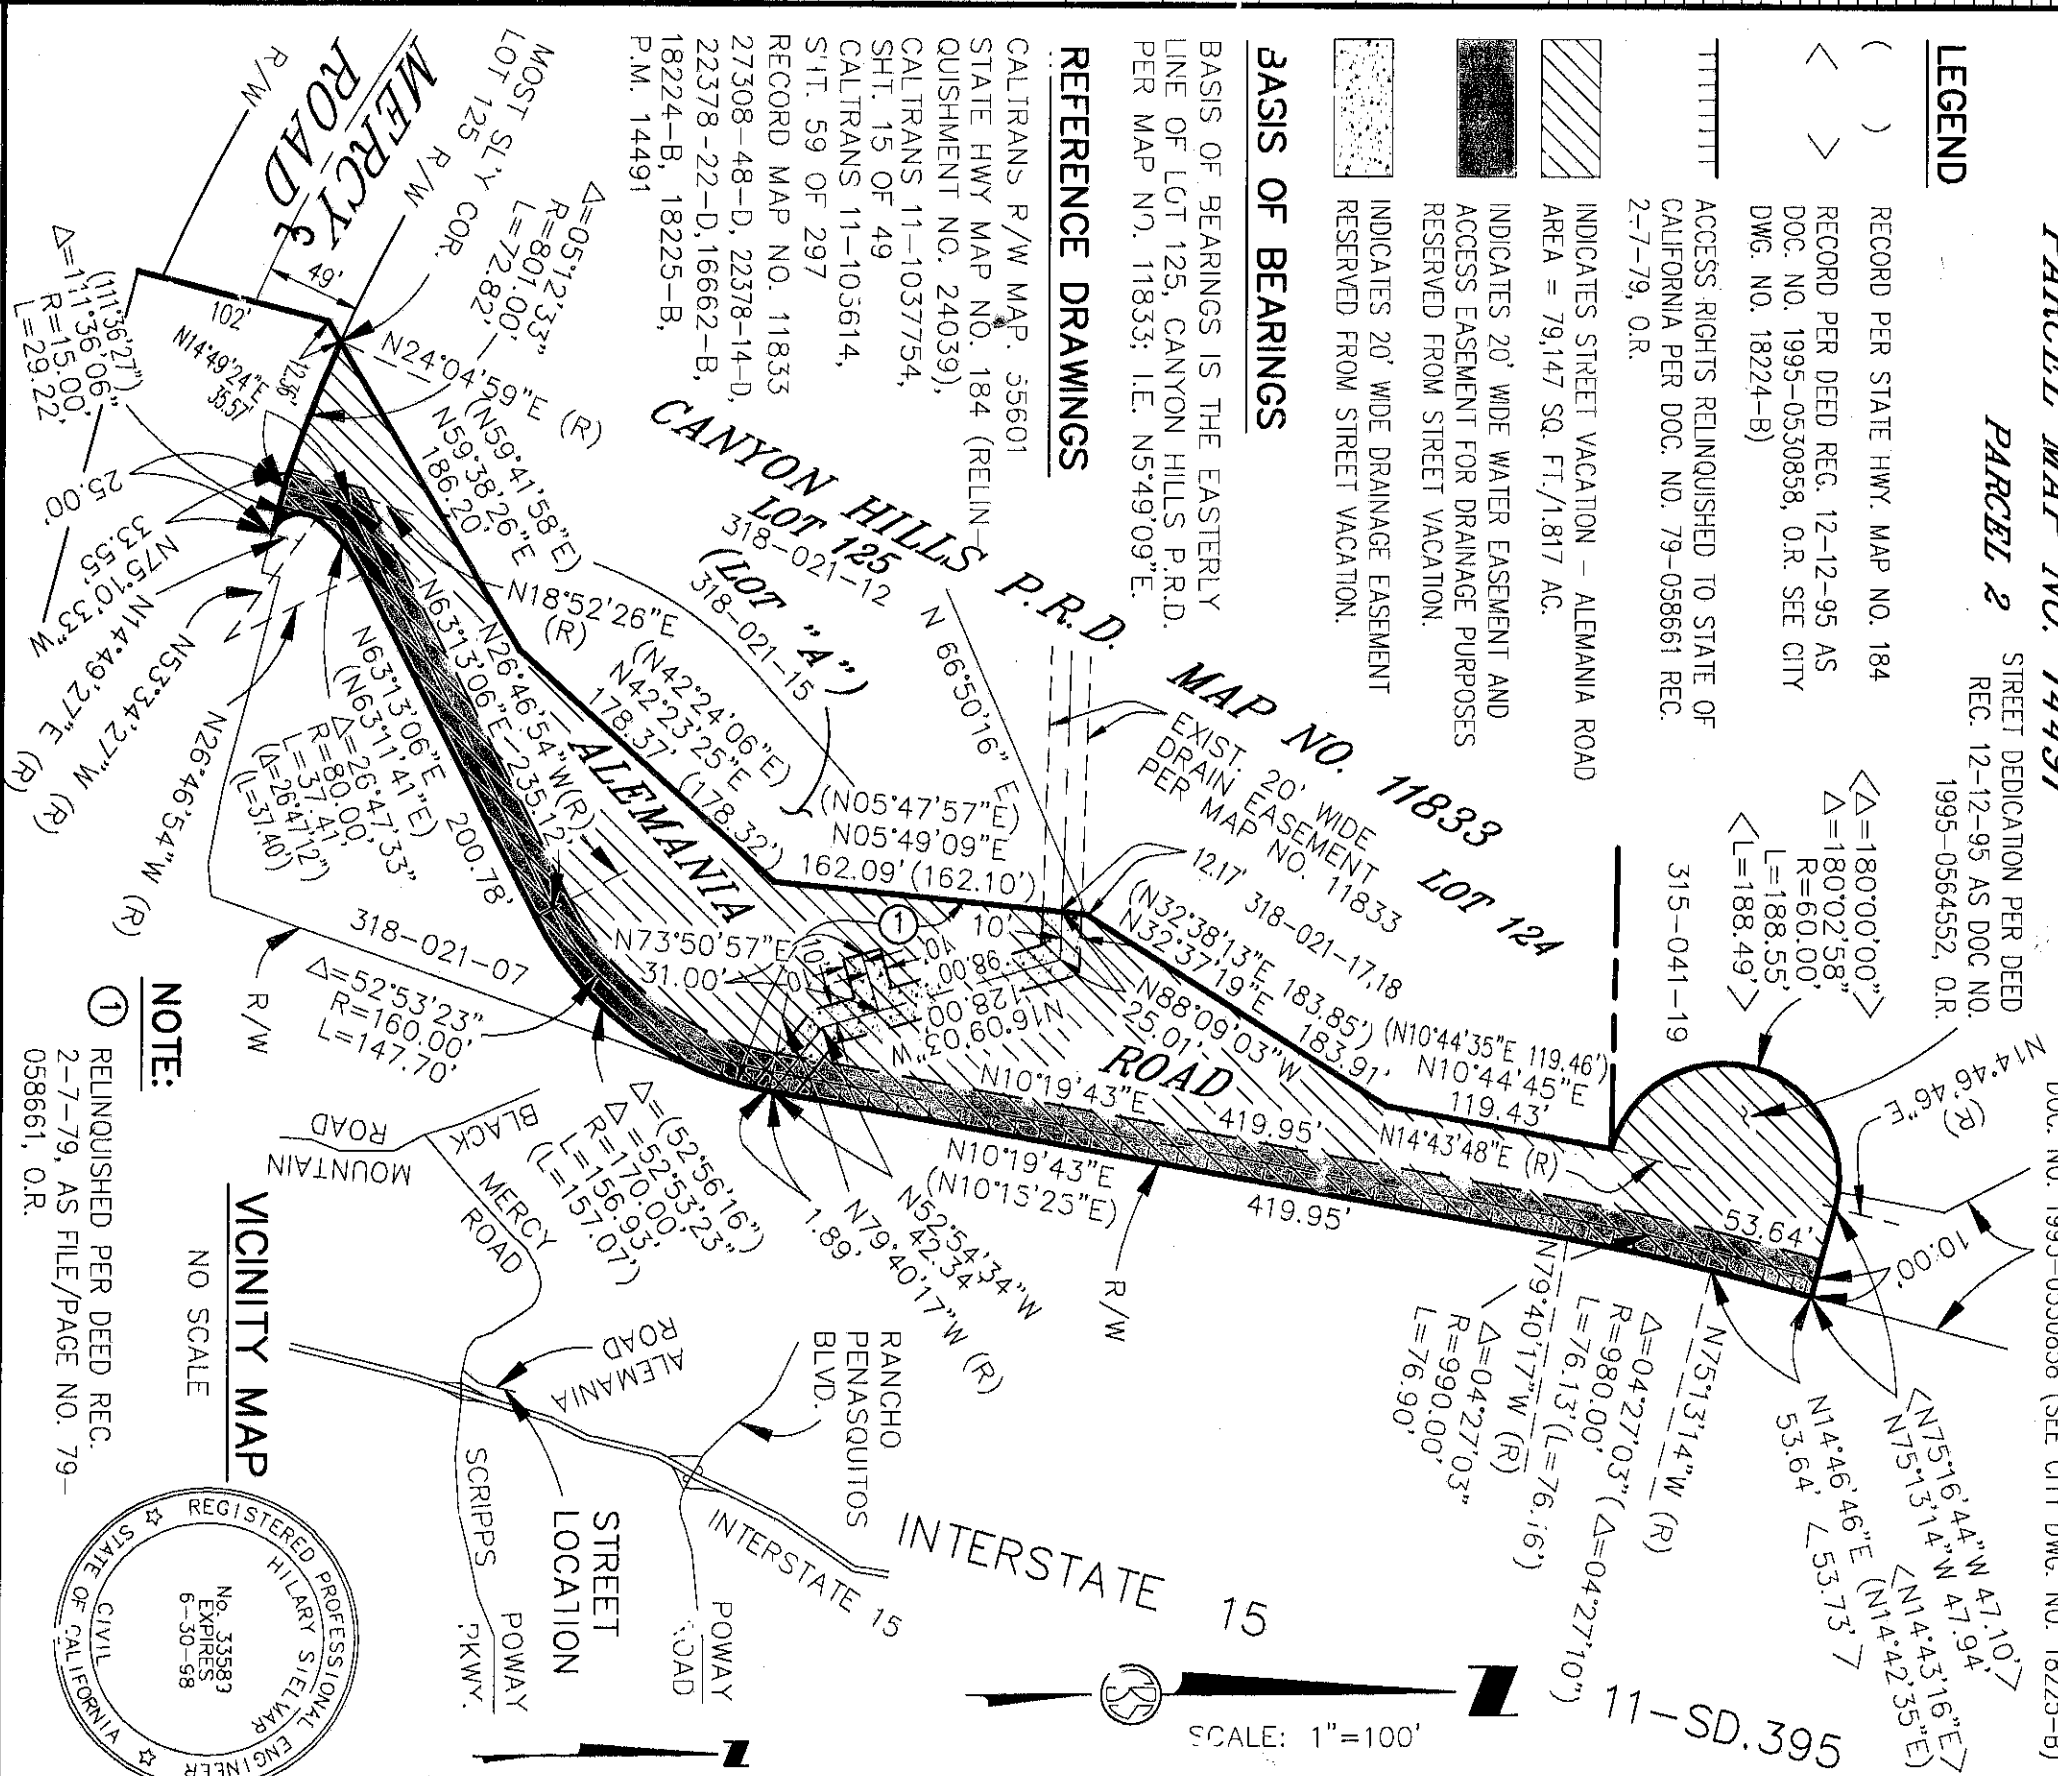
LEGEND

( ) RECORD PER STATE HWY. MAP NO. 184

< > RECORD PER DEED REC. 12-12-95 AS DOC. NO. 1995-0530858, O.R. SEE CITY DWG. NO. 18224-B)

ACCESS RIGHTS RELINQUISHED TO STATE OF CALIFORNIA PER DOC. NO. 79-058661 REC. 2-7-79, O.R.

INDICATES STREET VACATION – ALEMANIA ROAD AREA = 79,147 SQ. FT./1.817 AC.

INDICATES 20' WIDE WATER EASEMENT AND ACCESS EASEMENT FOR DRAINAGE PURPOSES RESERVED FROM STREET VACATION.

INDICATES 20' WIDE DRAINAGE EASEMENT RESERVED FROM STREET VACATION.

BASIS OF BEARINGS

BASIS OF BEARINGS IS THE EASTERLY LINE OF LOT 125, CANYON HILLS P.R.D. PER MAP NO. 11833; I.E. N5°49'09"E.

REFERENCE DRAWINGS

CALTRANS R/W MAP. 35601
STATE HWY MAP NO. 184 (RELINQUISHMENT NO. 24039),
CALTRANS 11-1037754, SHT. 15 OF 49
CALTRANS 11-103614, S'T. 59 OF 297
RECORD MAP NO. 11833
27308-48-D, 22378-14-D, 22378-22-D, 16662-B, 18224-B, 18225-B, P.M. 14491

PARCEL MAP NO. 14491
PARCEL 2

STREET DEDICATION PER DEED REC. 12-12-95 AS DOC NO. 1995-0564552, O.R.

DOC. NO. 1995-0530858 (SEE CITY DWG. NO. 18225-B)

MERCY ROAD
R/W
R/W
MOST SLY COR. LOT 125
49'
102'
N14°49'24"E 35.57'
12.36'
Δ=05°12'33" R=801.33' L=72.82'
N24°04'59"E (R)
(111°36'27") Δ=111°36'06" R=15.00' L=29.22'
25.00'
N75°10'33"W 33.55'
N14°49'27"E (R)
N53°34'27"W (R)
N26°46'54"W (R)
(N59°41'58"E) N59°38'26"E 186.20'
N63°13'06"E 235.12'
N63°13'06"E (N63°11'41"E)
Δ=26°47'33" R=80.00' L=37.41' (Δ=26°47'12") (L=37.40')
N26°46'54"W(R)
200.78'
N18°52'26"E (R)
CANYON HILLS P.R.D.
LOT 125
318-021-12
(LOT "A")
318-021-15
(N42°24'06"E) N42°23'25"E 178.37' (178.32')
N 66°50'16" E
(N05°47'57"E) N05°49'09"E 162.09' (162.10')
ALEMANIA
MAP NO. 11833
EXIST. 20' WIDE DRAIN EASEMENT PER MAP NO. 11833
LOT 124
12.17' 318-021-17,18
10'
1
N73°50'57"E 31.00'
10'
10'
N16°09'50"W 128.00' 98.00'
(N32°38'13"E 183.85') N32°37'19"E 183.91'
N88°09'03"W 25.01'
(N10°44'35"E 119.46') N10°44'45"E 119.43'
ROAD
N10°19'43"E 419.95'
N14°43'48"E (R)
315-041-19
<Δ=180°00'00"> Δ=180°02'58" R=60.00' L=188.55' <L=188.49'>
N14°46'46"E (R)
10.00'
53.64'
318-021-07
Δ=52°53'23" R=160.00' L=147.70'
R/W
Δ=(52°56'16") Δ=52°53'23" R=170.00' L=156.93' (L=157.07')
1.89'
N79°40'17"W (R)
N52°54'34"W 42.34'
N10°19'43"E (N10°15'25"E)
419.95'
R/W
N79°40'17"W (R)
Δ=04°27'03" R=990.00' L=76.90'
Δ=04°27'03" (Δ=04°27'10") R=980.00' L=76.13' (L=76.16')
N75°13'14"W (R)
<N75°16'44"W 47.10'> N75°13'14"W 47.94'
<N14°43'16"E> N14°46'46"E (N14°42'35"E) 53.64' <53.73'>

NOTE:
1 RELINQUISHED PER DEED REC. 2-7-79, AS FILE/PAGE NO. 79-058661, O.R.

VICINITY MAP
NO SCALE

BLACK MOUNTAIN ROAD
MERCY ROAD
RANCHO PENASQUITOS BLVD.
ALEMANIA ROAD
STREET LOCATION
SCRIPPS POWAY PKWY.
POWAY ROAD
INTERSTATE 15
INTERSTATE 15

REGISTERED PROFESSIONAL ENGINEER
HILARY SIELVAR
No. 33583
EXPIRES 6-30-98
CIVIL
STATE OF CALIFORNIA

SCALE: 1"=100'
11-SD.395